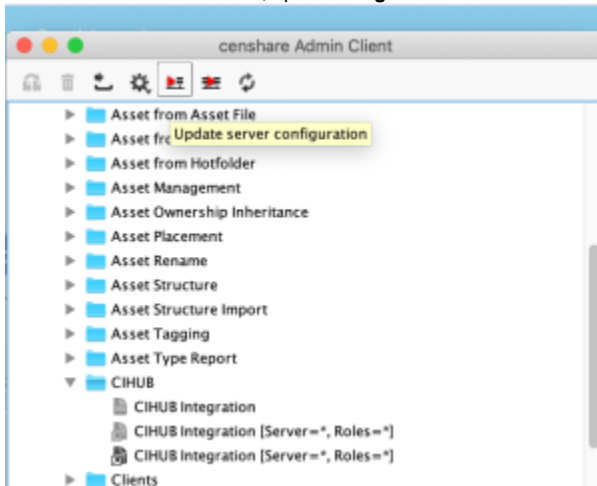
censhare Admin Client

Asset from Asset File
Asset fro
Update server configuration
Asset from Hotfolder
Asset Management
Asset Ownership Inheritance
Asset Placement
Asset Rename
Asset Structure
Asset Structure Import
Asset Tagging
Asset Type Report
CIHUB
CIHUB Integration
CIHUB Integration [Server=*, Roles=*]
CIHUB Integration [Server=*, Roles=*]
Clients